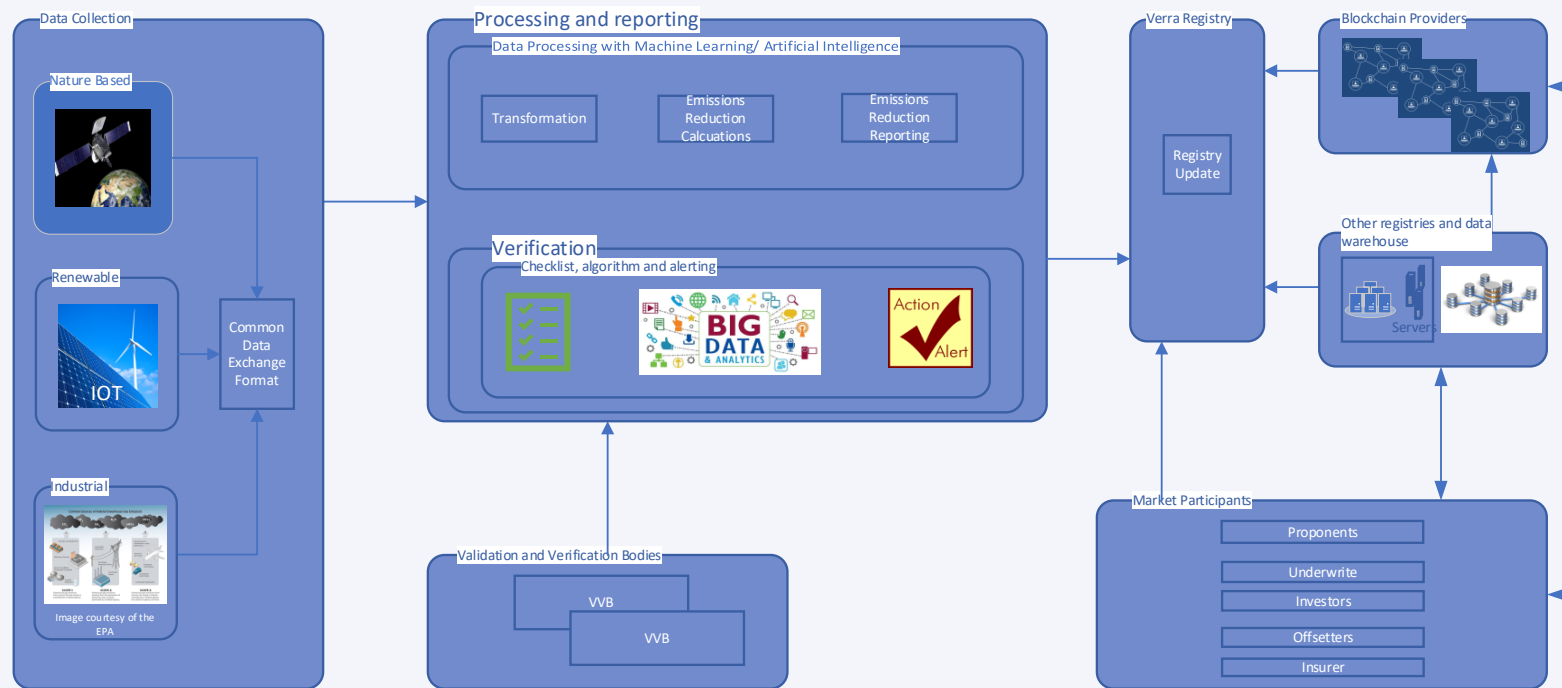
Data Collection

Nature Based

Renewable

IOT

Common Data Exchange Format

Industrial

Image courtesy of the EPA

Processing and reporting

Data Processing with Machine Learning/ Artificial Intelligence

Transformation

Emissions Reduction Calcuations

Emissions Reduction Reporting

Verification

Checklist, algorithm and alerting

BIG DATA & ANALYTICS

Action Alert

Validation and Verification Bodies

VVB

VVB

Verra Registry

Registry Update

Blockchain Providers

Other registries and data warehouse

Servers

Market Participants

Proponents

Underwrite

Investors

Offsetters

Insurer